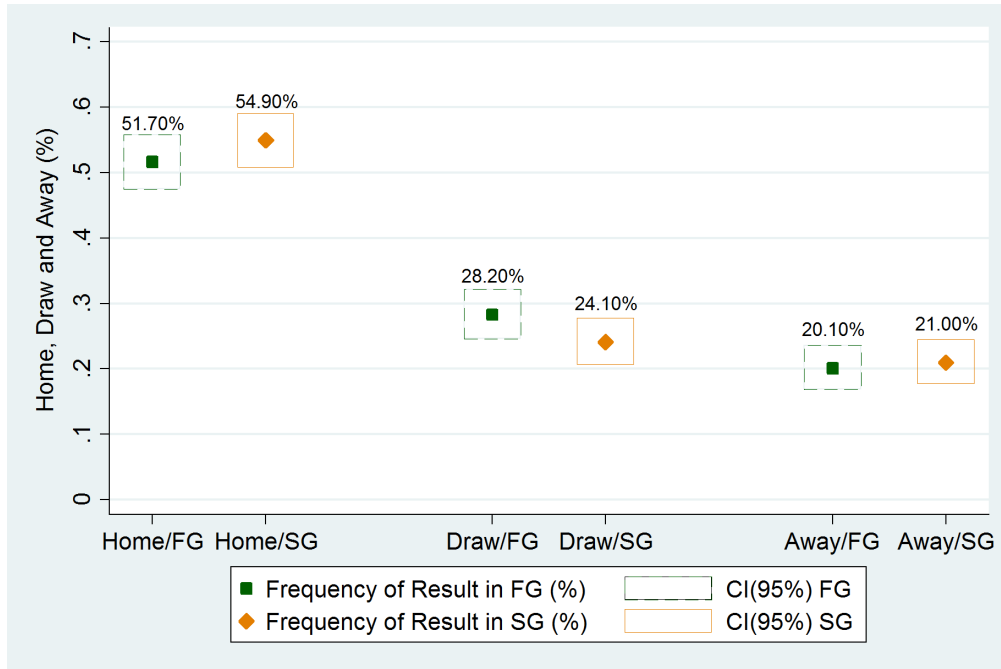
Home, Draw and Away (%)

.7
.6
.5
.4
.3
.2
.1
0

51.70%
54.90%
28.20%
24.10%
20.10%
21.00%

Home/FG
Home/SG
Draw/FG
Draw/SG
Away/FG
Away/SG

Frequency of Result in FG (%)
CI(95%) FG
Frequency of Result in SG (%)
CI(95%) SG